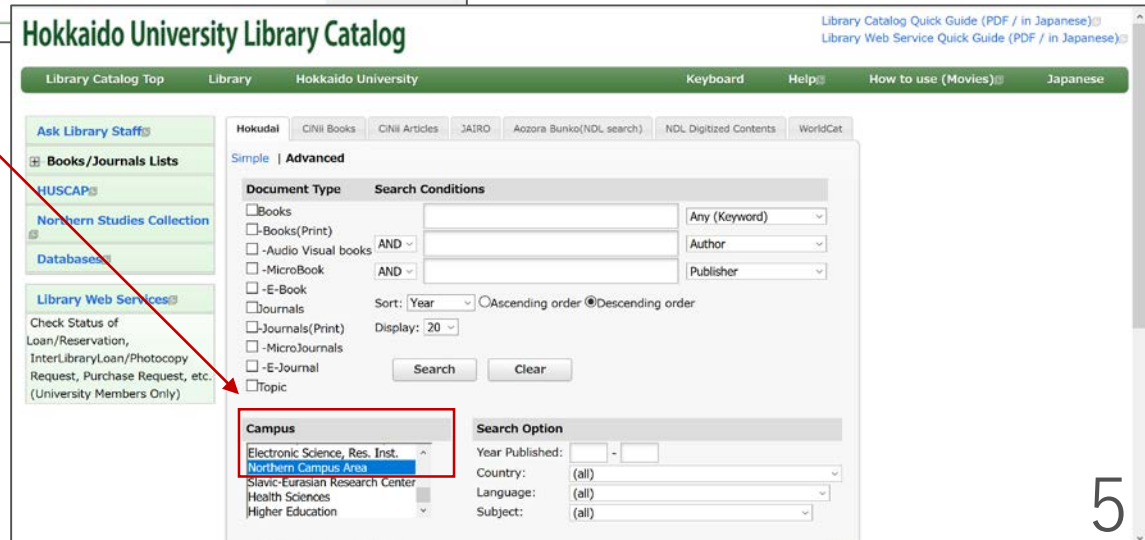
Hokkaido University Library Catalog

Library Catalog Quick Guide (PDF / in Japanese)
Library Web Service Quick Guide (PDF / in Japanese)

Library Catalog Top | Library | Hokkaido University | Keyboard | Help | How to use (Movies) | Japanese

Ask Library Staff
Books/Journals Lists
HUSCAP
Northern Studies Collection
Databases

Library Web Services
Check Status of Loan/Reservation, InterLibraryLoan/Photocopy Request, Purchase Request, etc. (University Members Only)

Hokudai | CiNii Books | CiNii Articles | JAIRO | Aozora Bunko(NDL search) | NDL Digitized Contents | WorldCat

Simple | Advanced

Document Type | Search Conditions

Books
-Books(Print)
-Audio Visual books
-MicroBook
-E-Book
Journals
-Journals(Print)
-MicroJournals
-E-Journal
Topic

Any (Keyword)
AND Author
AND Publisher

Sort: Year Ascending order Descending order
Display: 20

Search Clear

Campus
Electronic Science, Res. Inst.
Northern Campus Area
Slavic-Eurasian Research Center
Health Sciences
Higher Education

Search Option
Year Published: -
Country: (all)
Language: (all)
Subject: (all)

5